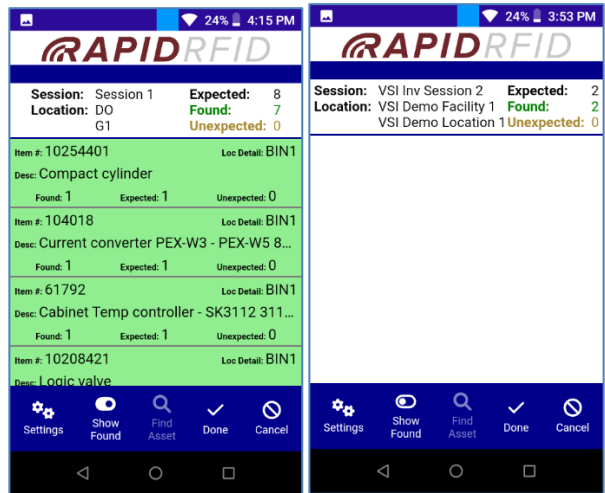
24% 4:15 PM

RAPIDRFID

Session: Session 1
Location: DO
G1
Expected: 8
Found: 7
Unexpected: 0

Item #: 10254401 Loc Detail: BIN1
Desc: Compact cylinder
Found: 1 Expected: 1 Unexpected: 0

Item #: 104018 Loc Detail: BIN1
Desc: Current converter PEX-W3 - PEX-W5 8...
Found: 1 Expected: 1 Unexpected: 0

Item #: 61792 Loc Detail: BIN1
Desc: Cabinet Temp controller - SK3112 311...
Found: 1 Expected: 1 Unexpected: 0

Item #: 10208421 Loc Detail: BIN1
Desc: Logic valve

Settings Show Found Find Asset Done Cancel

24% 3:53 PM

RAPIDRFID

Session: VSI Inv Session 2
Location: VSI Demo Facility 1
VSI Demo Location 1
Expected: 2
Found: 2
Unexpected: 0

Settings Show Found Find Asset Done Cancel